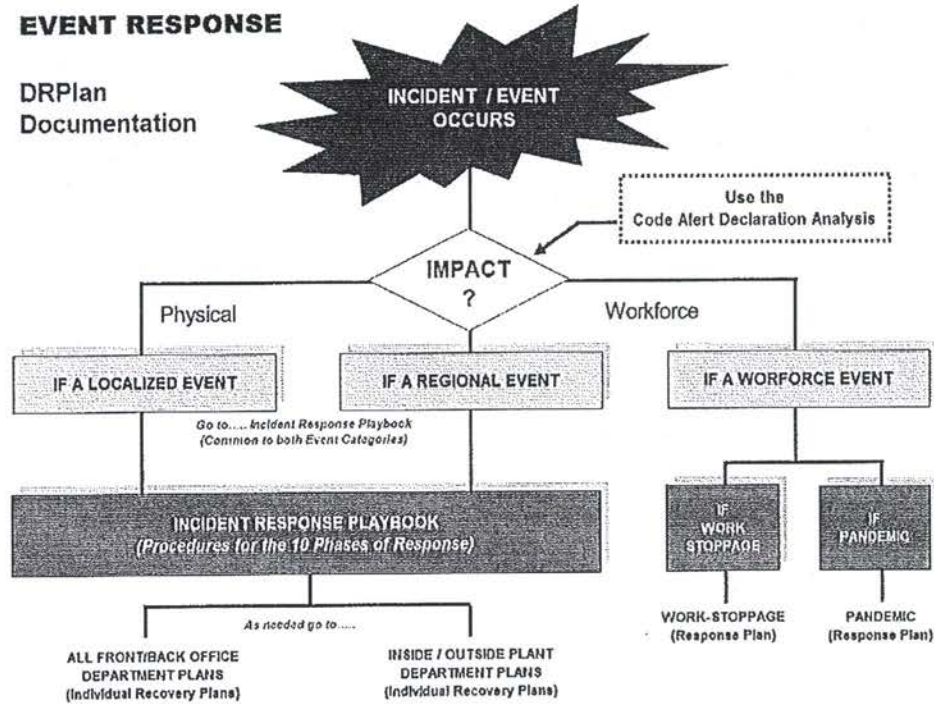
EVENT RESPONSE

DRPlan Documentation

INCIDENT / EVENT OCCURS

Use the Code Alert Declaration Analysis

IMPACT ?

Physical

Workforce

IF A LOCALIZED EVENT

IF A REGIONAL EVENT

IF A WORFORCE EVENT

Go to..... Incident Response Playbook (Common to both Event Categories)

INCIDENT RESPONSE PLAYBOOK (Procedures for the 10 Phases of Response)

IF WORK STOPPAGE

IF PANDEMIC

As needed go to.....

ALL FRONT/BACK OFFICE DEPARTMENT PLANS (Individual Recovery Plans)

INSIDE / OUTSIDE PLANT DEPARTMENT PLANS (Individual Recovery Plans)

WORK-STOPPAGE (Response Plan)

PANDEMIC (Response Plan)